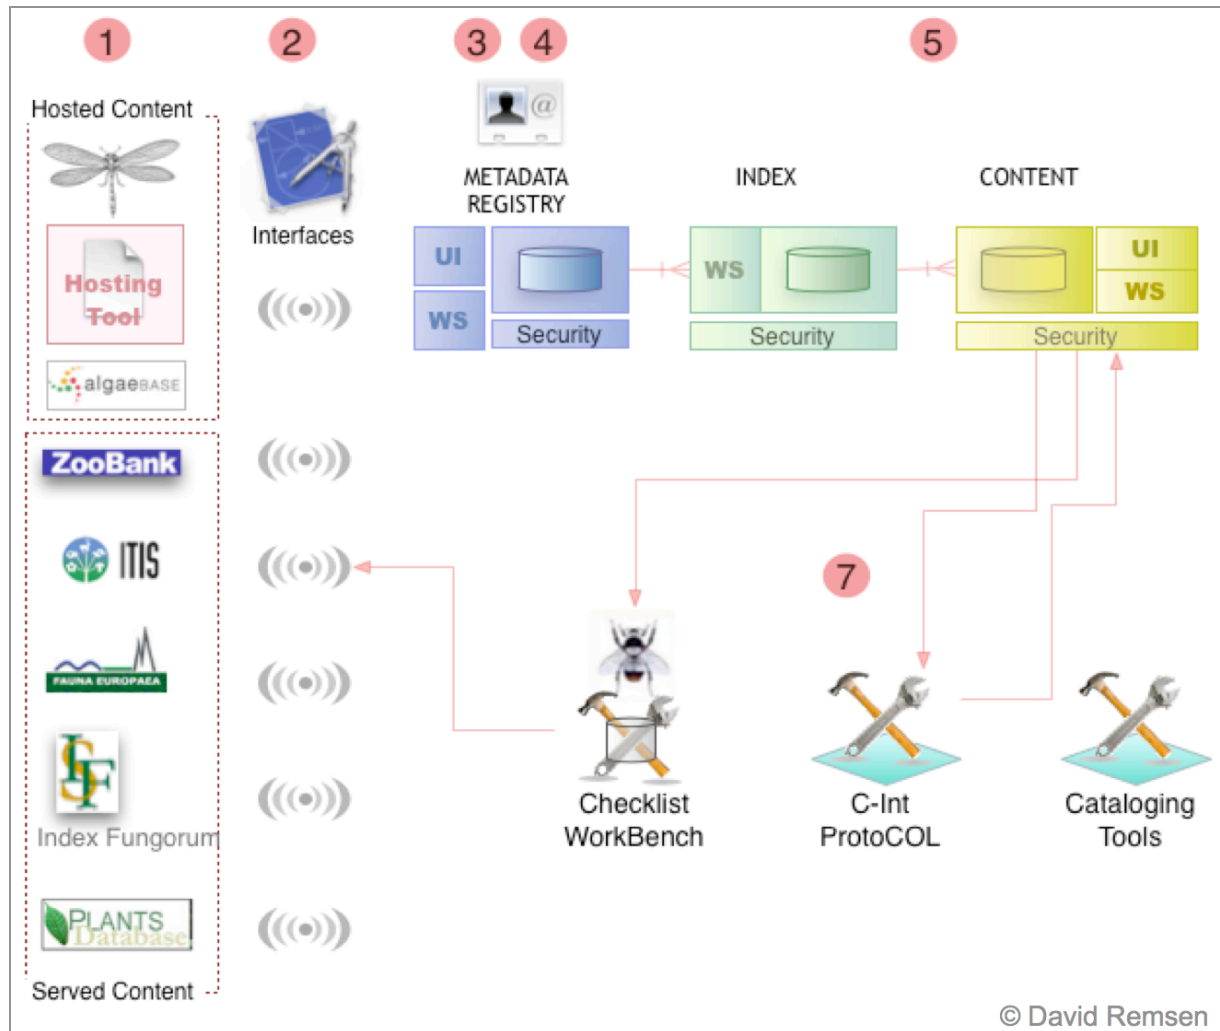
1

2

3

4

5

Hosted Content

Hosting Tool

algaeBASE

Interfaces

METADATA REGISTRY

INDEX

CONTENT

UI

WS

Security

WS

Security

UI

WS

Security

ZooBank

ITIS

FAUNA EUROPAEA

IF

Index Fungorum

PLANTS Database

Served Content

7

Checklist WorkBench

C-Int ProtoCOL

Cataloging Tools

© David Remsen